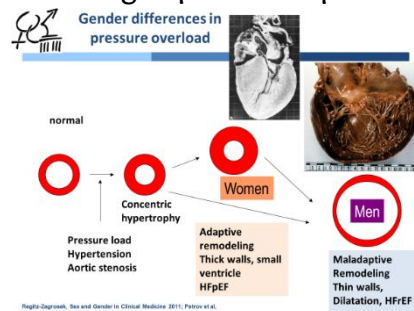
Gender differences in pressure overload

normal

Concentric hypertrophy

Women

Men

Pressure load
Hypertension
Aortic stenosis

Adaptive remodeling
Thick walls, small ventricle
HFpEF

Maladaptive Remodeling
Thin walls, Dilatation, HFrEF

Regitz-Zagrosek, Sex and Gender in Clinical Medicine 2011; Petrov et al.